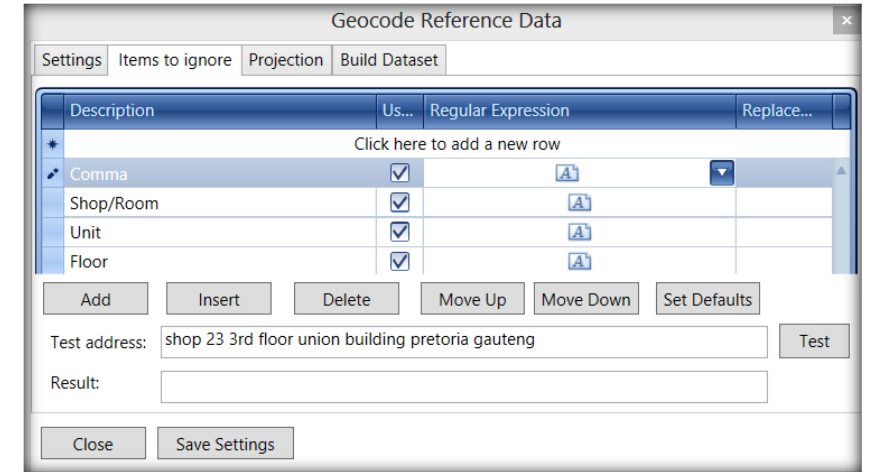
Geocode Reference Data

Settings | Items to ignore | Projection | Build Dataset

| | Description | Us... | Regular Expression | Replace... |
|---|---|---|---|---|
| * | Click here to add a new row | | | |
| | Comma | ☑ | | |
| | Shop/Room | ☑ | | |
| | Unit | ☑ | | |
| | Floor | ☑ | | |

Add | Insert | Delete | Move Up | Move Down | Set Defaults

Test address: shop 23 3rd floor union building pretoria gauteng

Test

Result:

Close | Save Settings